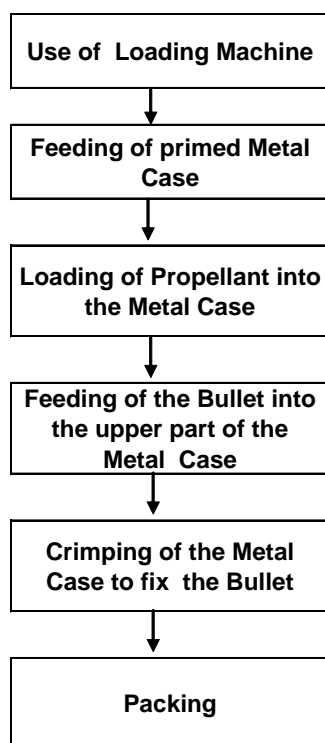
Use of Loading Machine

Feeding of primed Metal Case

Loading of Propellant into the Metal Case

Feeding of the Bullet into the upper part of the Metal Case

Crimping of the Metal Case to fix the Bullet

Packing